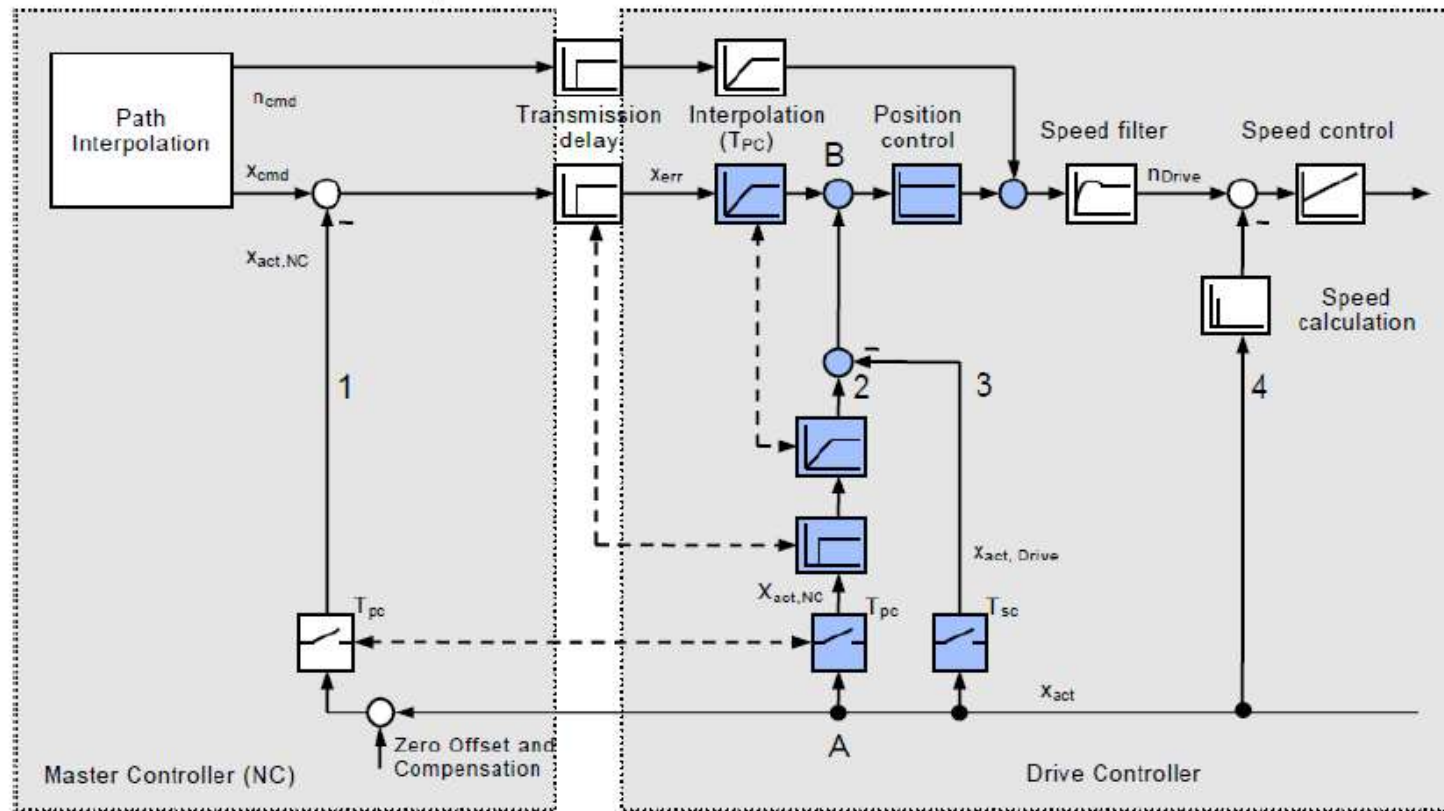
Path Interpolation

$n_{cmd}$

$x_{cmd}$

$x_{act,NC}$

Transmission delay

Interpolation ($T_{PC}$)

Position control

Speed filter

Speed control

$x_{err}$

B

$n_{Drive}$

Speed calculation

1

2

3

4

$x_{act, Drive}$

$X_{act,NC}$

$T_{pc}$

$T_{pc}$

$T_{sc}$

$x_{act}$

Zero Offset and Compensation

A

Master Controller (NC)

Drive Controller